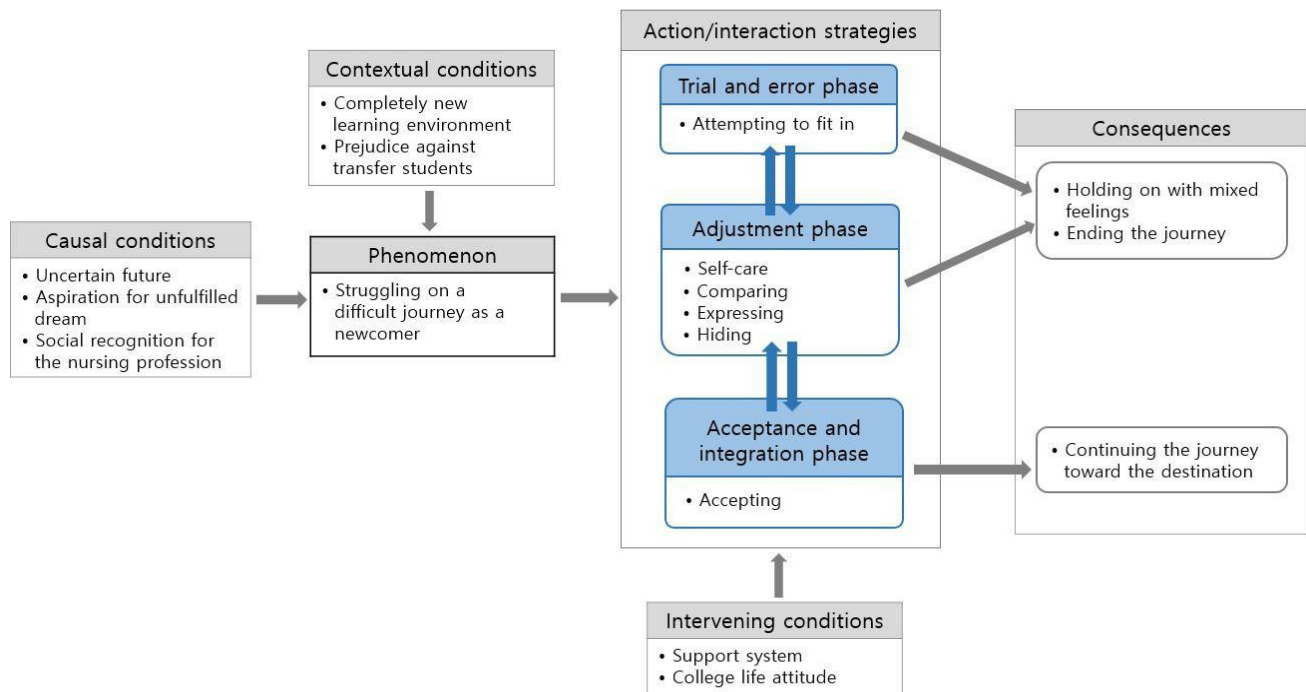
Contextual conditions
• Completely new learning environment
• Prejudice against transfer students

Causal conditions
• Uncertain future
• Aspiration for unfulfilled dream
• Social recognition for the nursing profession

Phenomenon
• Struggling on a difficult journey as a newcomer

Action/interaction strategies

Trial and error phase
• Attempting to fit in

Adjustment phase
• Self-care
• Comparing
• Expressing
• Hiding

Acceptance and integration phase
• Accepting

Consequences
• Holding on with mixed feelings
• Ending the journey

• Continuing the journey toward the destination

Intervening conditions
• Support system
• College life attitude